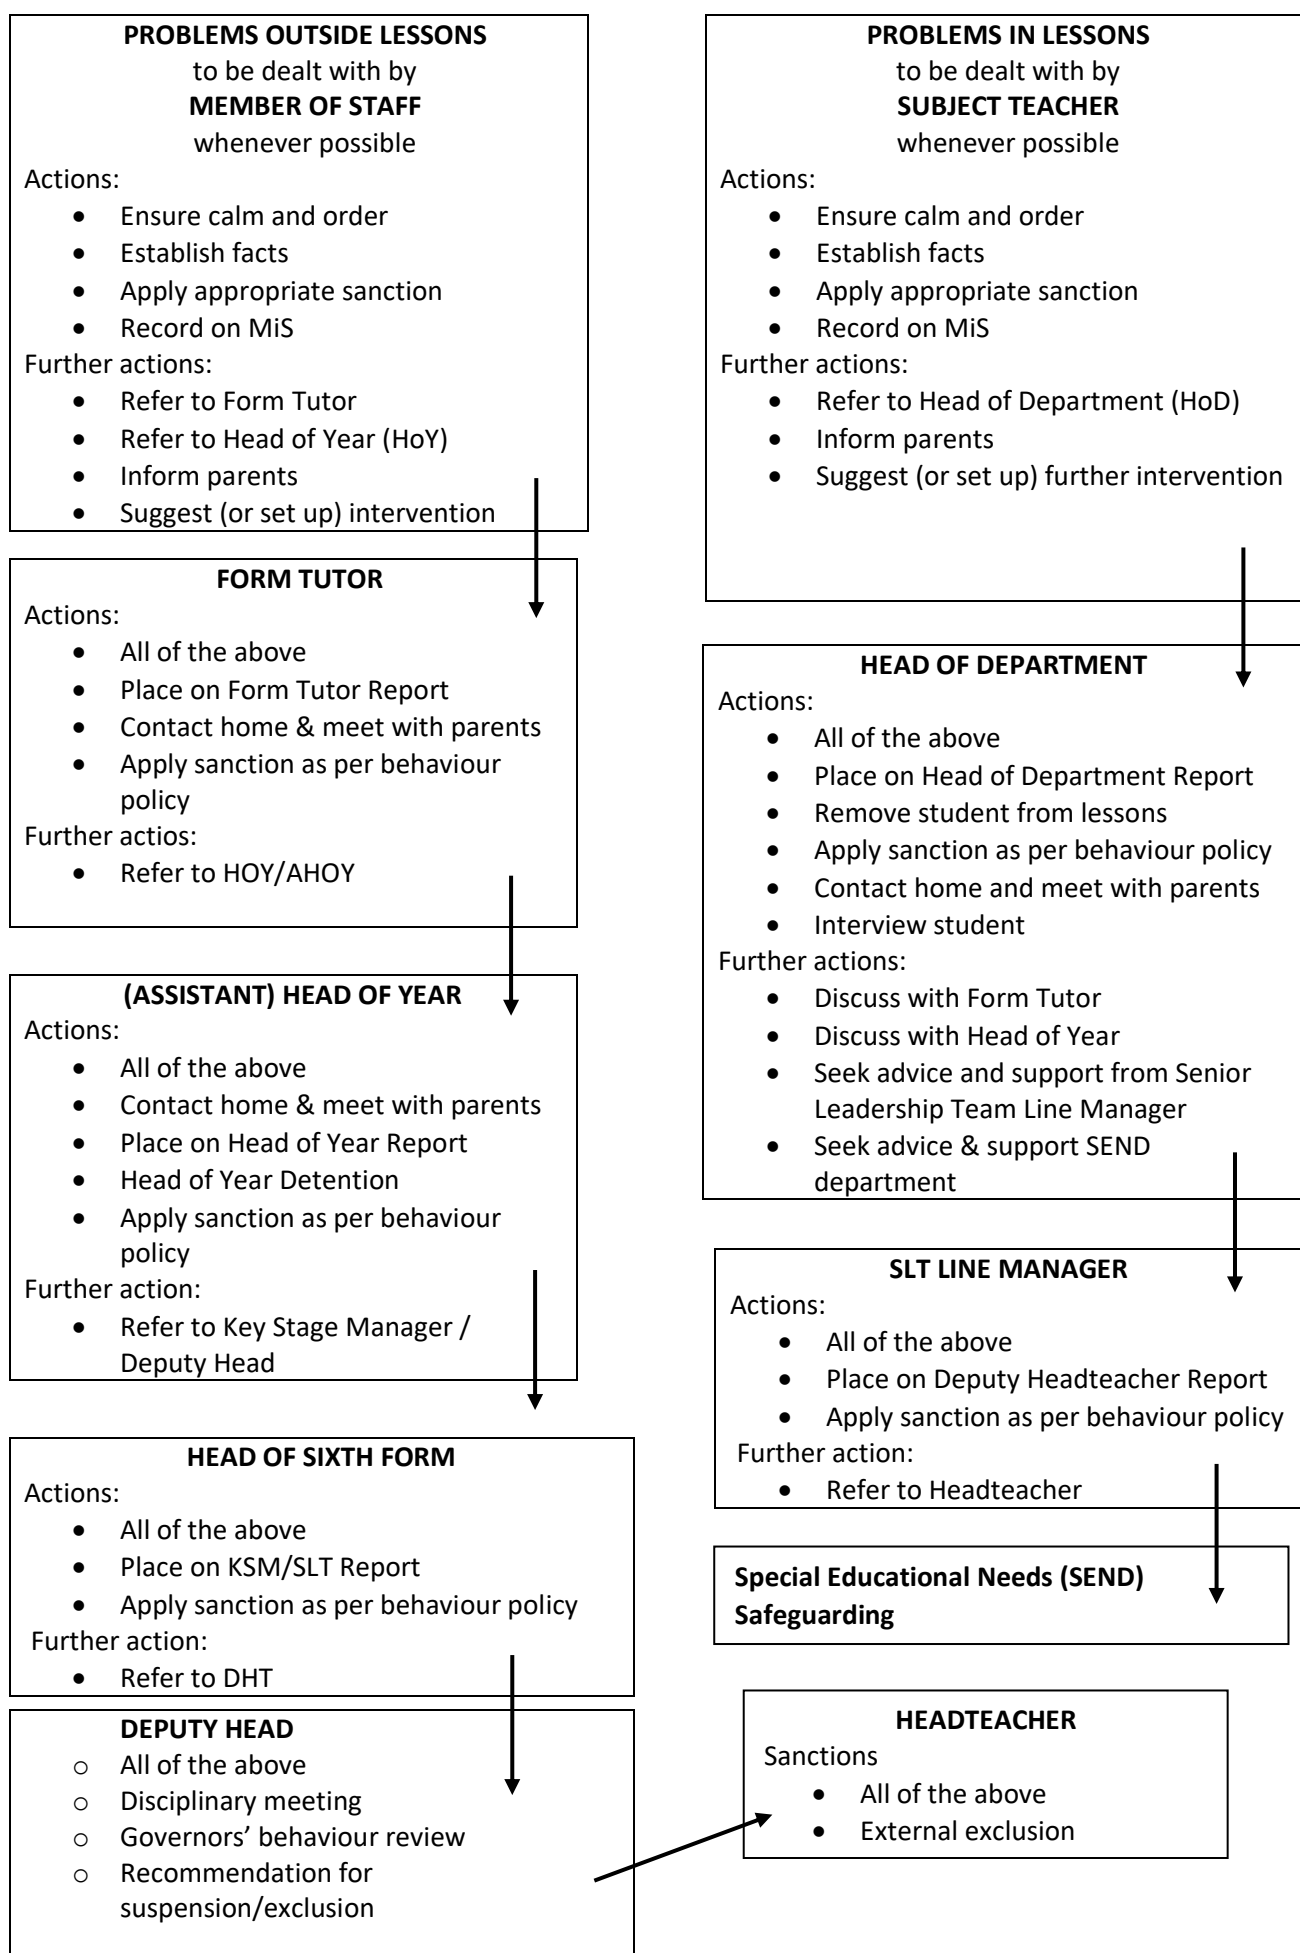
**PROBLEMS OUTSIDE LESSONS**
to be dealt with by
**MEMBER OF STAFF**
whenever possible

Actions:
- Ensure calm and order
- Establish facts
- Apply appropriate sanction
- Record on MiS

Further actions:
- Refer to Form Tutor
- Refer to Head of Year (HoY)
- Inform parents
- Suggest (or set up) intervention

**FORM TUTOR**

Actions:
- All of the above
- Place on Form Tutor Report
- Contact home & meet with parents
- Apply sanction as per behaviour policy

Further actios:
- Refer to HOY/AHOY

**(ASSISTANT) HEAD OF YEAR**

Actions:
- All of the above
- Contact home & meet with parents
- Place on Head of Year Report
- Head of Year Detention
- Apply sanction as per behaviour policy

Further action:
- Refer to Key Stage Manager / Deputy Head

**HEAD OF SIXTH FORM**

Actions:
- All of the above
- Place on KSM/SLT Report
- Apply sanction as per behaviour policy

Further action:
- Refer to DHT

**DEPUTY HEAD**
- All of the above
- Disciplinary meeting
- Governors' behaviour review
- Recommendation for suspension/exclusion

**PROBLEMS IN LESSONS**
to be dealt with by
**SUBJECT TEACHER**
whenever possible

Actions:
- Ensure calm and order
- Establish facts
- Apply appropriate sanction
- Record on MiS

Further actions:
- Refer to Head of Department (HoD)
- Inform parents
- Suggest (or set up) further intervention

**HEAD OF DEPARTMENT**

Actions:
- All of the above
- Place on Head of Department Report
- Remove student from lessons
- Apply sanction as per behaviour policy
- Contact home and meet with parents
- Interview student

Further actions:
- Discuss with Form Tutor
- Discuss with Head of Year
- Seek advice and support from Senior Leadership Team Line Manager
- Seek advice & support SEND department

**SLT LINE MANAGER**

Actions:
- All of the above
- Place on Deputy Headteacher Report
- Apply sanction as per behaviour policy

Further action:
- Refer to Headteacher

**Special Educational Needs (SEND)**
**Safeguarding**

**HEADTEACHER**

Sanctions
- All of the above
- External exclusion